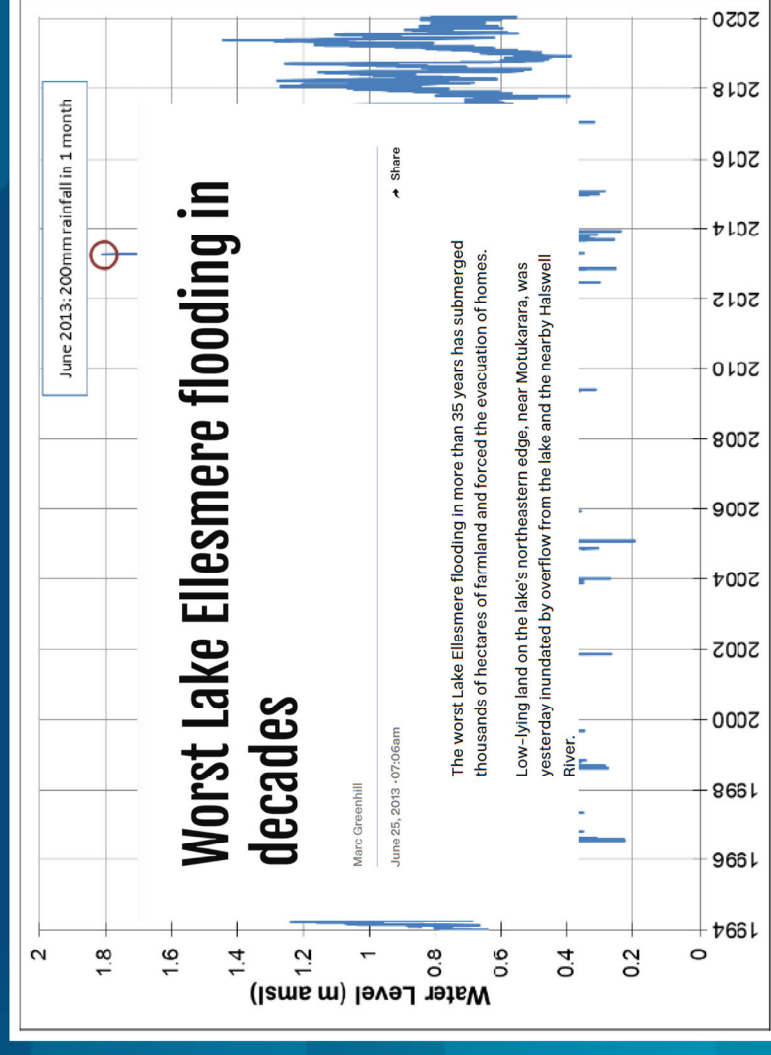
June 2013: 200mm rainfall in 1 month

Worst Lake Ellesmere flooding in decades

Marc Greenhill

June 25, 2013 • 07:06am

Share

The worst Lake Ellesmere flooding in more than 35 years has submerged thousands of hectares of farmland and forced the evacuation of homes.

Low-lying land on the lake's northeastern edge, near Motukarara, was yesterday inundated by overflow from the lake and the nearby Halswell River.

Water Level (m amsl)

2
1.8
1.6
1.4
1.2
1
0.8
0.6
0.4
0.2
0

1994
1996
1998
2000
2002
2004
2006
2008
2010
2012
2014
2016
2018
2020